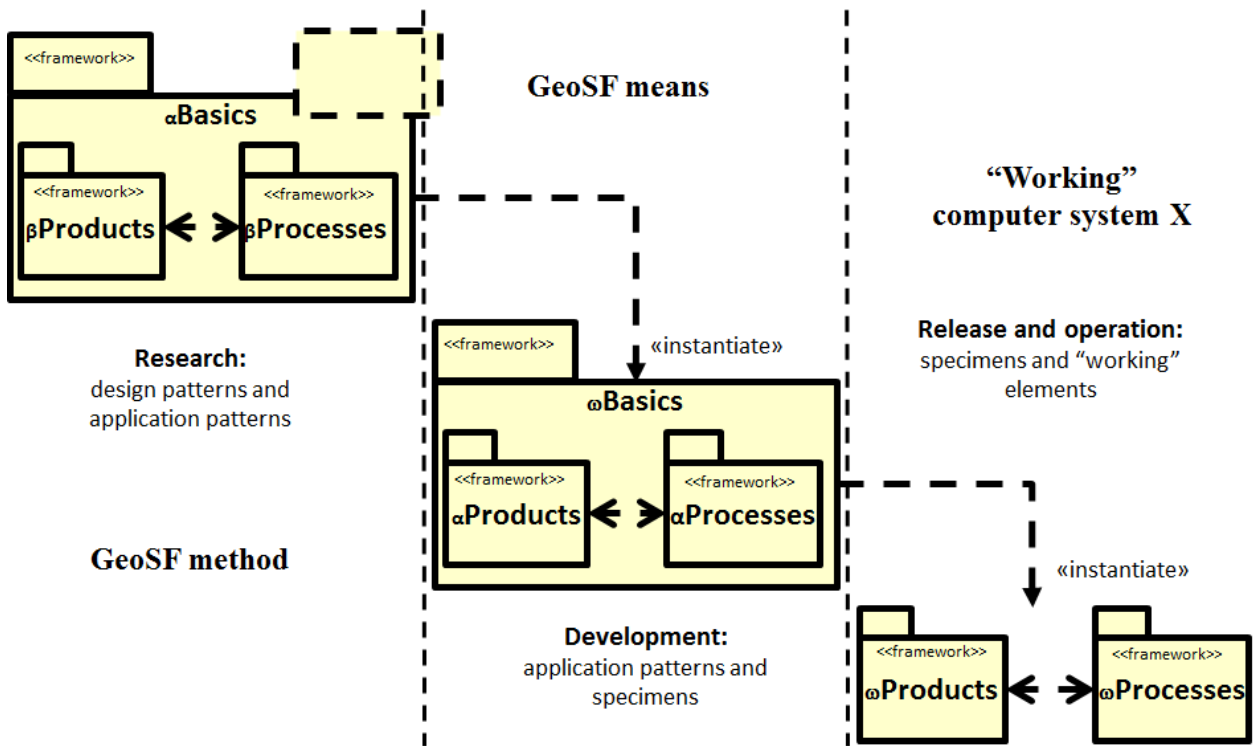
<<framework>>
αBasics
<<framework>>
βProducts
<<framework>>
βProcesses

GeoSF means

"Working" computer system X

Research:
design patterns and application patterns

<<framework>>
«instantiate»
ωBasics
<<framework>>
αProducts
<<framework>>
αProcesses

Release and operation:
specimens and "working" elements

GeoSF method

«instantiate»

Development:
application patterns and specimens

<<framework>>
ωProducts
<<framework>>
ωProcesses